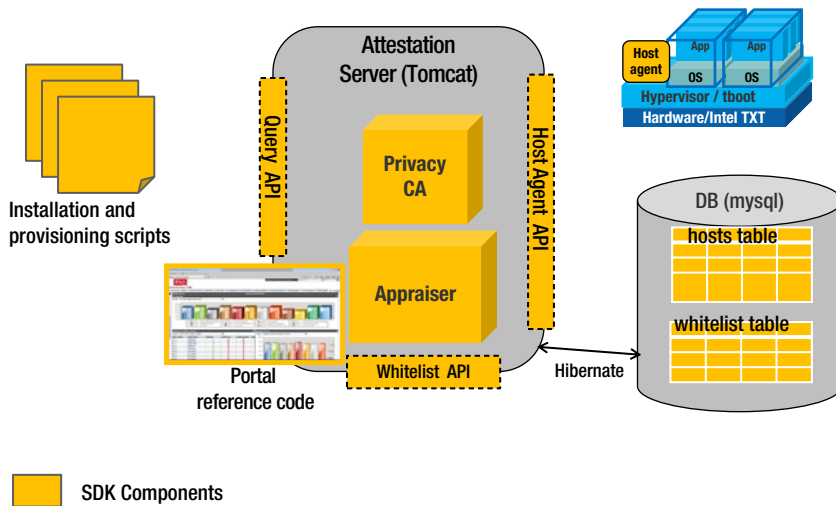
Attestation Server (Tomcat)

Query API

Privacy CA

Appraiser

Host Agent API

Whitelist API

Host agent

App

App

OS

OS

Hypervisor / tboot

Hardware/Intel TXT

Installation and provisioning scripts

DB (mysql)

hosts table

whitelist table

Hibernate

Portal reference code

SDK Components